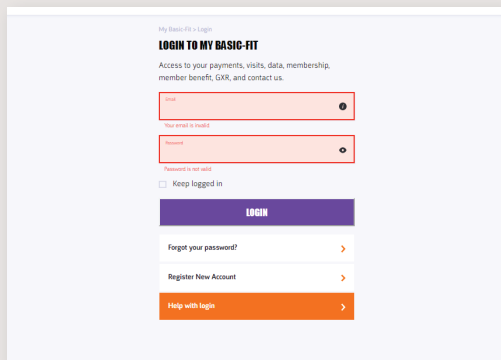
My Basic-Fit > Login

LOGIN TO MY BASIC-FIT

Access to your payments, visits, data, membership, member benefit, GXR, and contact us.

Email

Your email is invalid

Password

Password is not valid

Keep logged in

LOGIN

Forgot your password?

Register New Account

Help with login